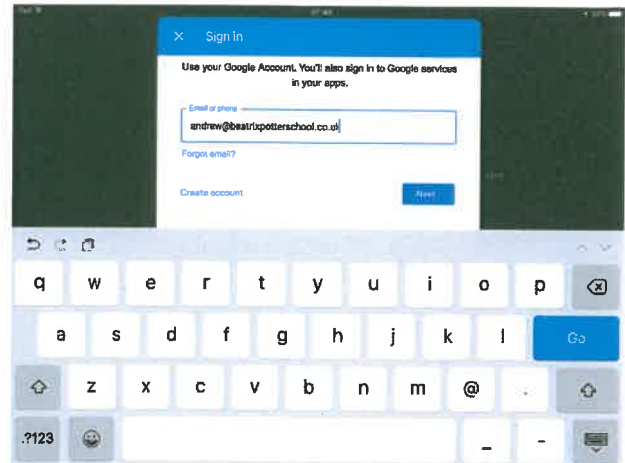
Sign in

Use your Google Account. You'll also sign in to Google services in your apps.

Email or phone

andrew@beatrixpotterschool.co.uk

Forgot email?

Create account

Next

q w e r t y u i o p

a s d f g h j k l Go

z x c v b n m @ .

.?123 _ -